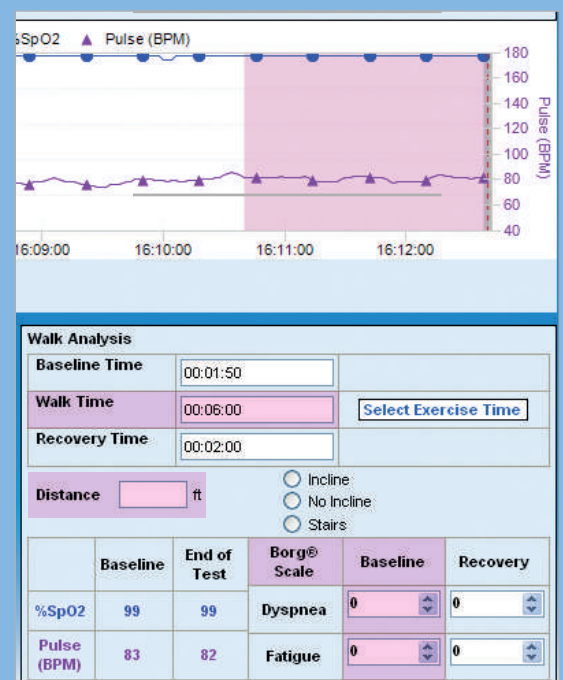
%SpO2 ▲ Pulse (BPM)

180
160
140
120
100
80
60
40

Pulse (BPM)

16:09:00 16:10:00 16:11:00 16:12:00

Walk Analysis

| Baseline Time | 00:01:50 | |
|---|---|---|
| Walk Time | 00:06:00 | Select Exercise Time |
| Recovery Time | 00:02:00 | |

Distance ft

Incline
No Incline
Stairs

| | Baseline | End of Test | Borg® Scale | Baseline | Recovery |
|---|---|---|---|---|---|
| %SpO2 | 99 | 99 | Dyspnea | 0 | 0 |
| Pulse (BPM) | 83 | 82 | Fatigue | 0 | 0 |